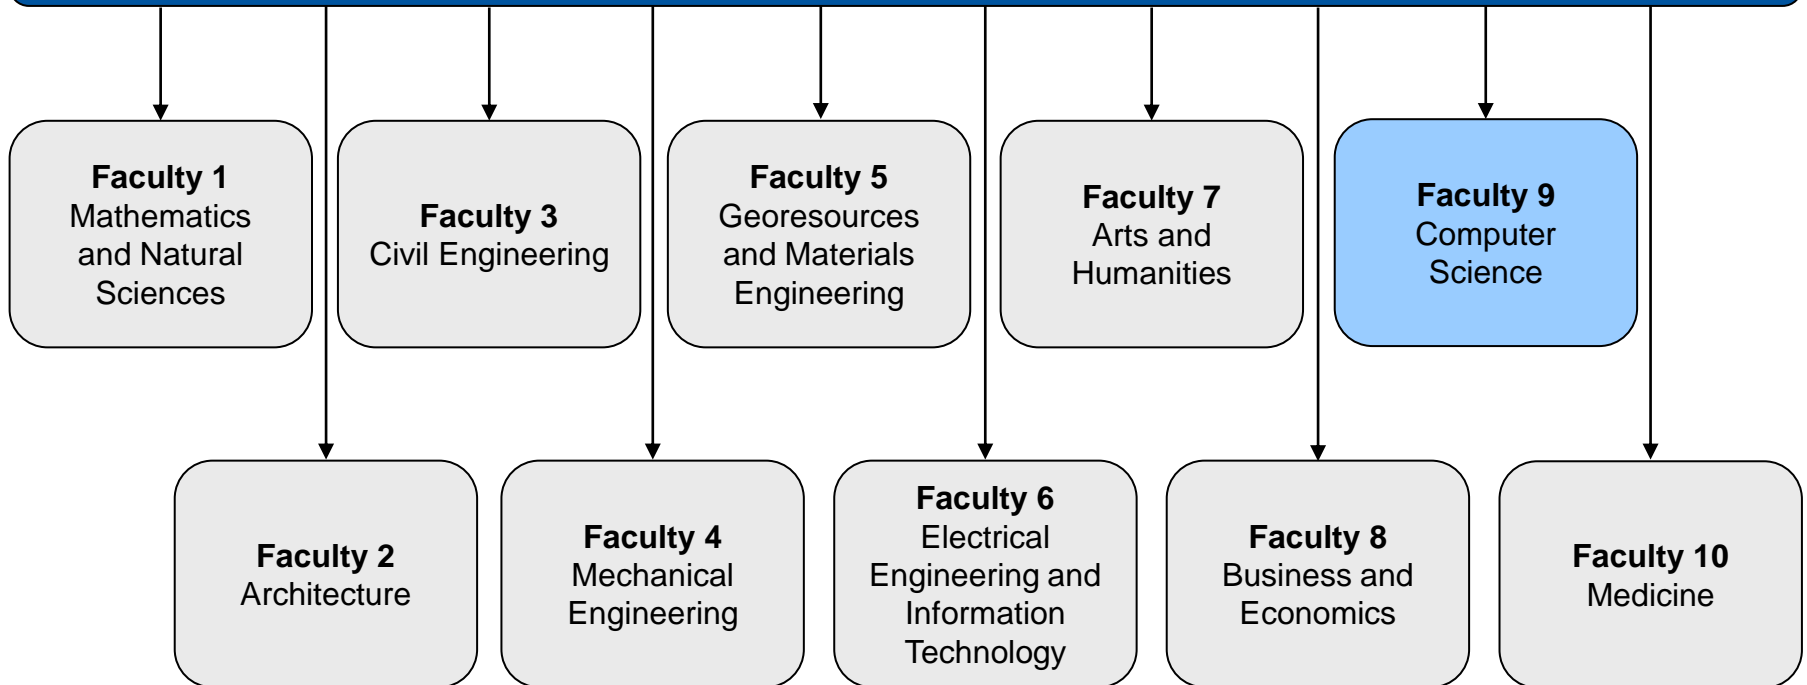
**Faculty 1**
Mathematics and Natural Sciences

**Faculty 3**
Civil Engineering

**Faculty 5**
Georesources and Materials Engineering

**Faculty 7**
Arts and Humanities

**Faculty 9**
Computer Science

**Faculty 2**
Architecture

**Faculty 4**
Mechanical Engineering

**Faculty 6**
Electrical Engineering and Information Technology

**Faculty 8**
Business and Economics

**Faculty 10**
Medicine